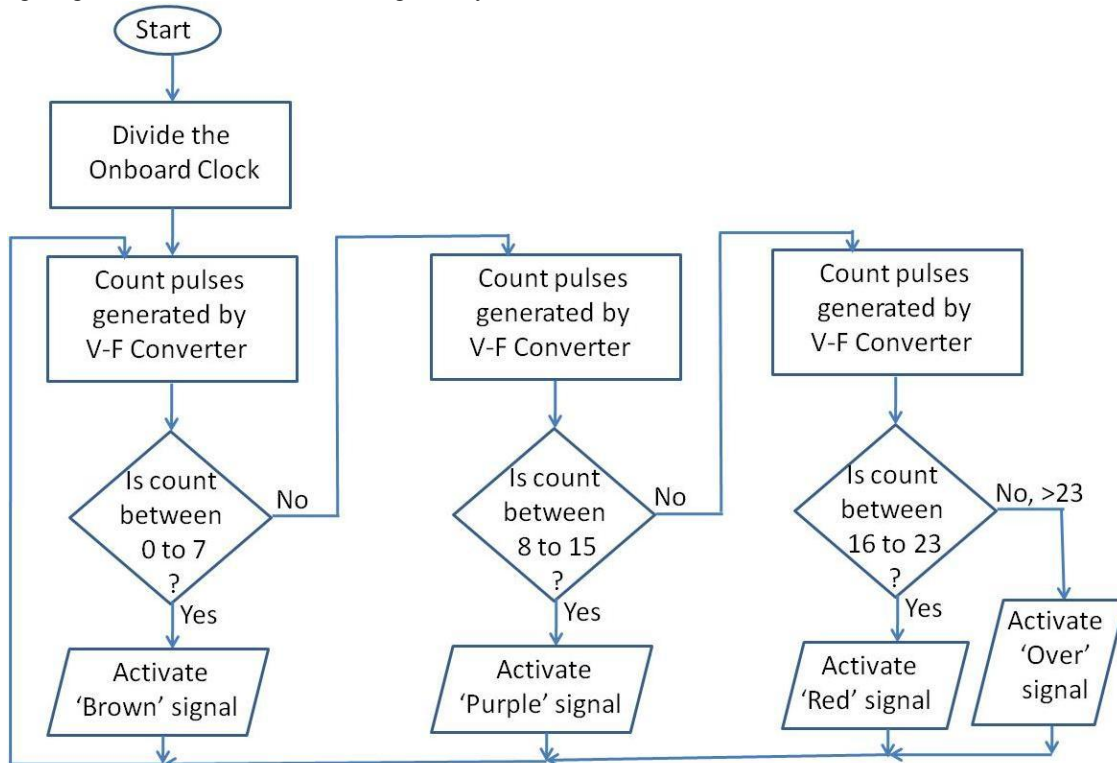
Start

Divide the Onboard Clock

Count pulses generated by V-F Converter

Is count between 0 to 7 ?

No

Yes

Activate 'Brown' signal

Count pulses generated by V-F Converter

Is count between 8 to 15 ?

No

Yes

Activate 'Purple' signal

Count pulses generated by V-F Converter

Is count between 16 to 23 ?

No, >23

Yes

Activate 'Red' signal

Activate 'Over' signal